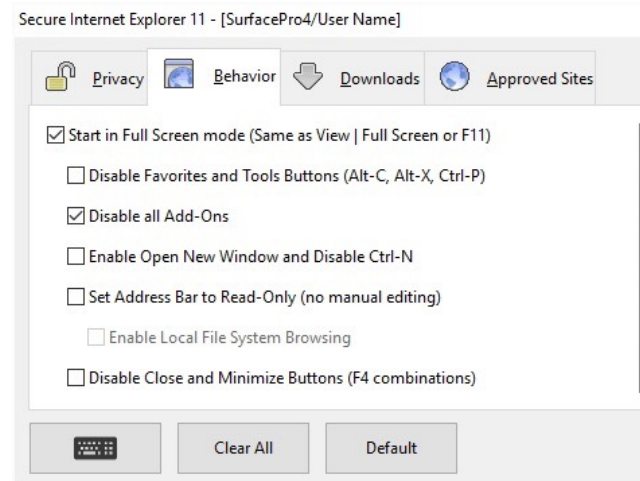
Secure Internet Explorer 11 - [SurfacePro4/User Name]

Privacy | Behavior | Downloads | Approved Sites

☑ Start in Full Screen mode (Same as View | Full Screen or F11)

☐ Disable Favorites and Tools Buttons (Alt-C, Alt-X, Ctrl-P)

☑ Disable all Add-Ons

☐ Enable Open New Window and Disable Ctrl-N

☐ Set Address Bar to Read-Only (no manual editing)

☐ Enable Local File System Browsing

☐ Disable Close and Minimize Buttons (F4 combinations)

Clear All

Default